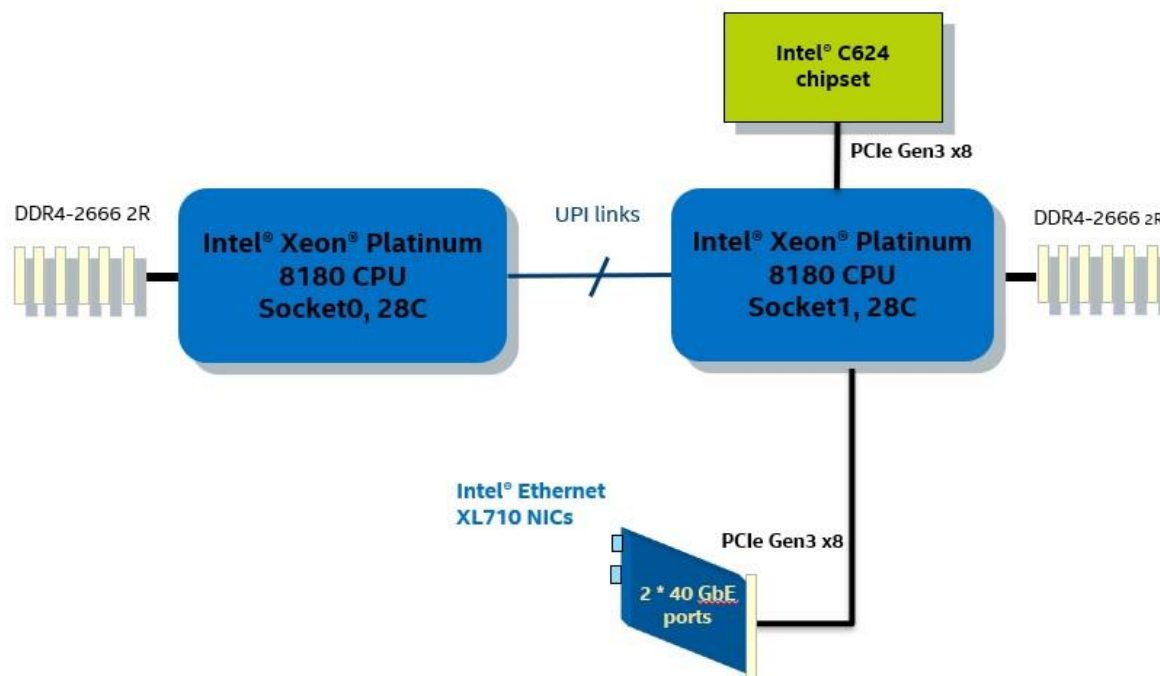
Intel® C624 chipset

PCIe Gen3 x8

DDR4-2666 2R

Intel® Xeon® Platinum 8180 CPU Socket0, 28C

UPI links

Intel® Xeon® Platinum 8180 CPU Socket1, 28C

DDR4-2666 2R

Intel® Ethernet XL710 NICs

PCIe Gen3 x8

2 * 40 GbE ports